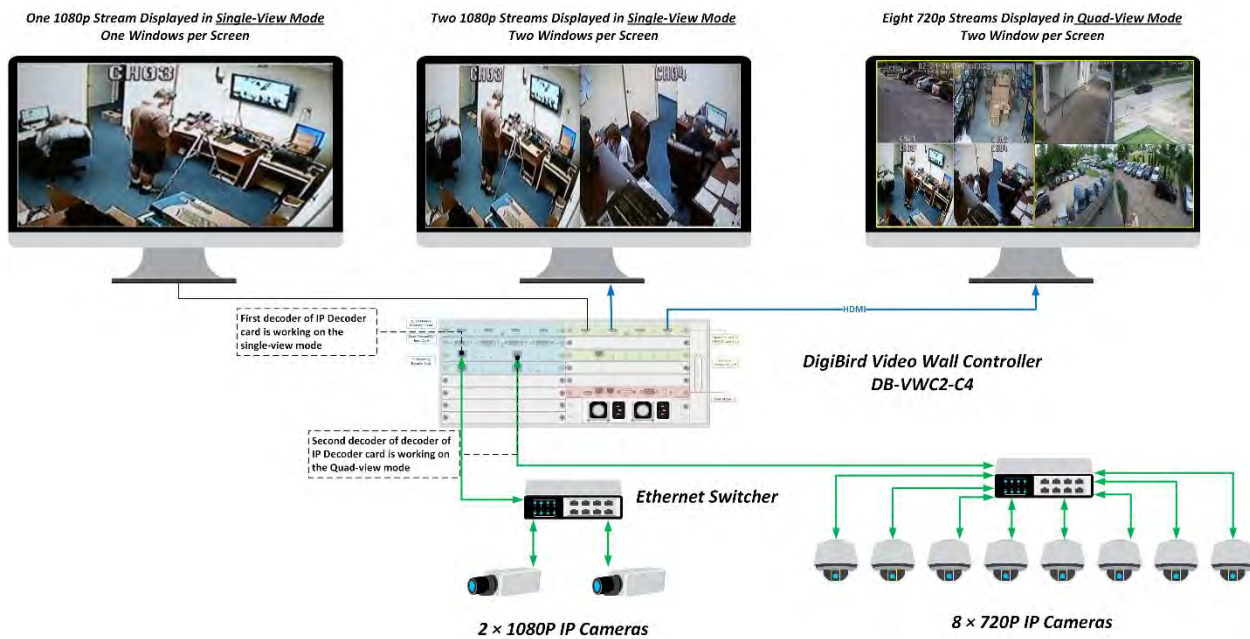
One 1080p Stream Displayed in Single-View Mode
One Windows per Screen

Two 1080p Streams Displayed in Single-View Mode
Two Windows per Screen

Eight 720p Streams Displayed in Quad-View Mode
Two Window per Screen

CH03

CH03

CH04

HDMI

First decoder of IP Decoder card is working on the single-view mode

DigiBird Video Wall Controller
DB-VWC2-C4

Second decoder of decoder of IP Decoder card is working on the Quad-view mode

Ethernet Switcher

2 × 1080P IP Cameras

8 × 720P IP Cameras